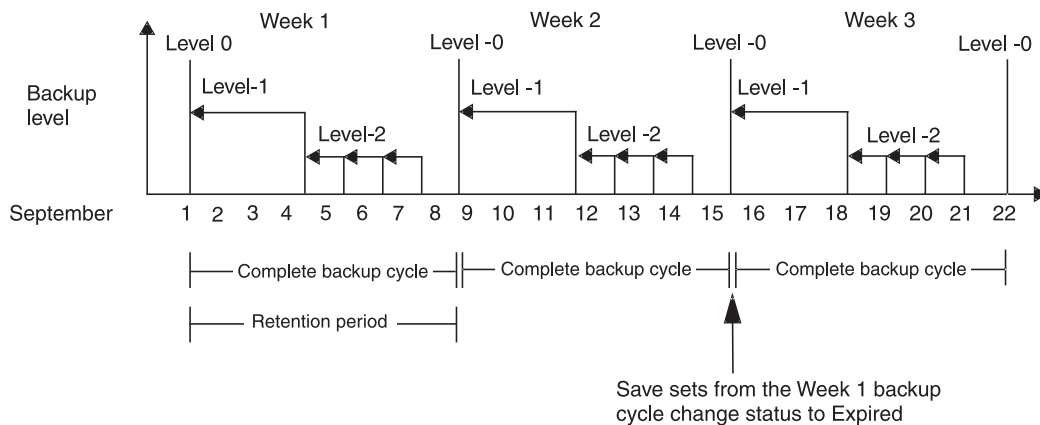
Week 1

Week 2

Week 3

Level 0

Level -0

Level -0

Level -0

Backup level

Level-1

Level -1

Level -1

Level-2

Level -2

Level -2

September 1 2 3 4 5 6 7 8 9 10 11 12 13 14 15 16 17 18 19 20 21 22

Complete backup cycle

Complete backup cycle

Complete backup cycle

Retention period

Save sets from the Week 1 backup cycle change status to Expired